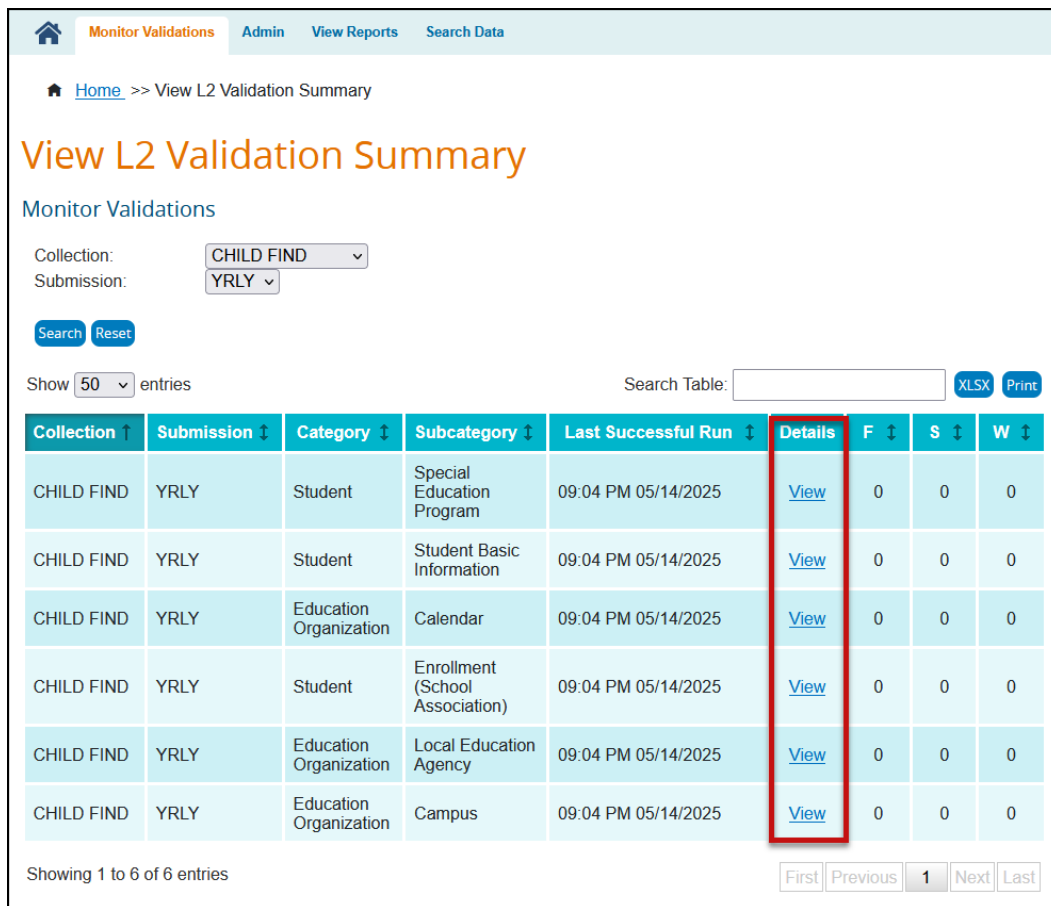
Monitor Validations Admin View Reports Search Data

Home >> View L2 Validation Summary

View L2 Validation Summary

Monitor Validations

Collection: CHILD FIND
Submission: YRLY

Search Reset

Show 50 entries

Search Table: XLSX Print

| Collection | Submission | Category | Subcategory | Last Successful Run | Details | F | S | W |
|---|---|---|---|---|---|---|---|---|
| CHILD FIND | YRLY | Student | Special Education Program | 09:04 PM 05/14/2025 | View | 0 | 0 | 0 |
| CHILD FIND | YRLY | Student | Student Basic Information | 09:04 PM 05/14/2025 | View | 0 | 0 | 0 |
| CHILD FIND | YRLY | Education Organization | Calendar | 09:04 PM 05/14/2025 | View | 0 | 0 | 0 |
| CHILD FIND | YRLY | Student | Enrollment (School Association) | 09:04 PM 05/14/2025 | View | 0 | 0 | 0 |
| CHILD FIND | YRLY | Education Organization | Local Education Agency | 09:04 PM 05/14/2025 | View | 0 | 0 | 0 |
| CHILD FIND | YRLY | Education Organization | Campus | 09:04 PM 05/14/2025 | View | 0 | 0 | 0 |

Showing 1 to 6 of 6 entries

First Previous 1 Next Last